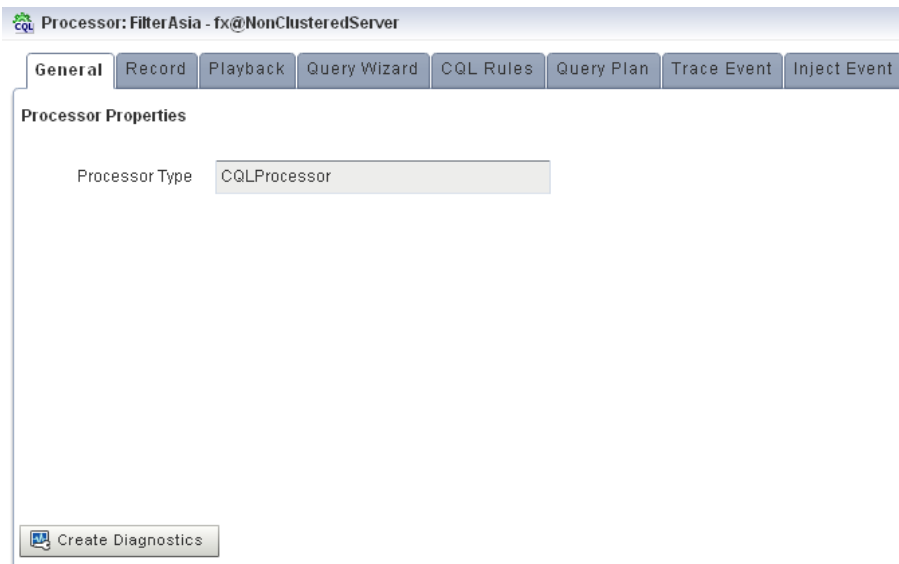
Processor: FilterAsia - fx@NonClusteredServer

General | Record | Playback | Query Wizard | CQL Rules | Query Plan | Trace Event | Inject Event

Processor Properties

Processor Type CQLProcessor

Create Diagnostics